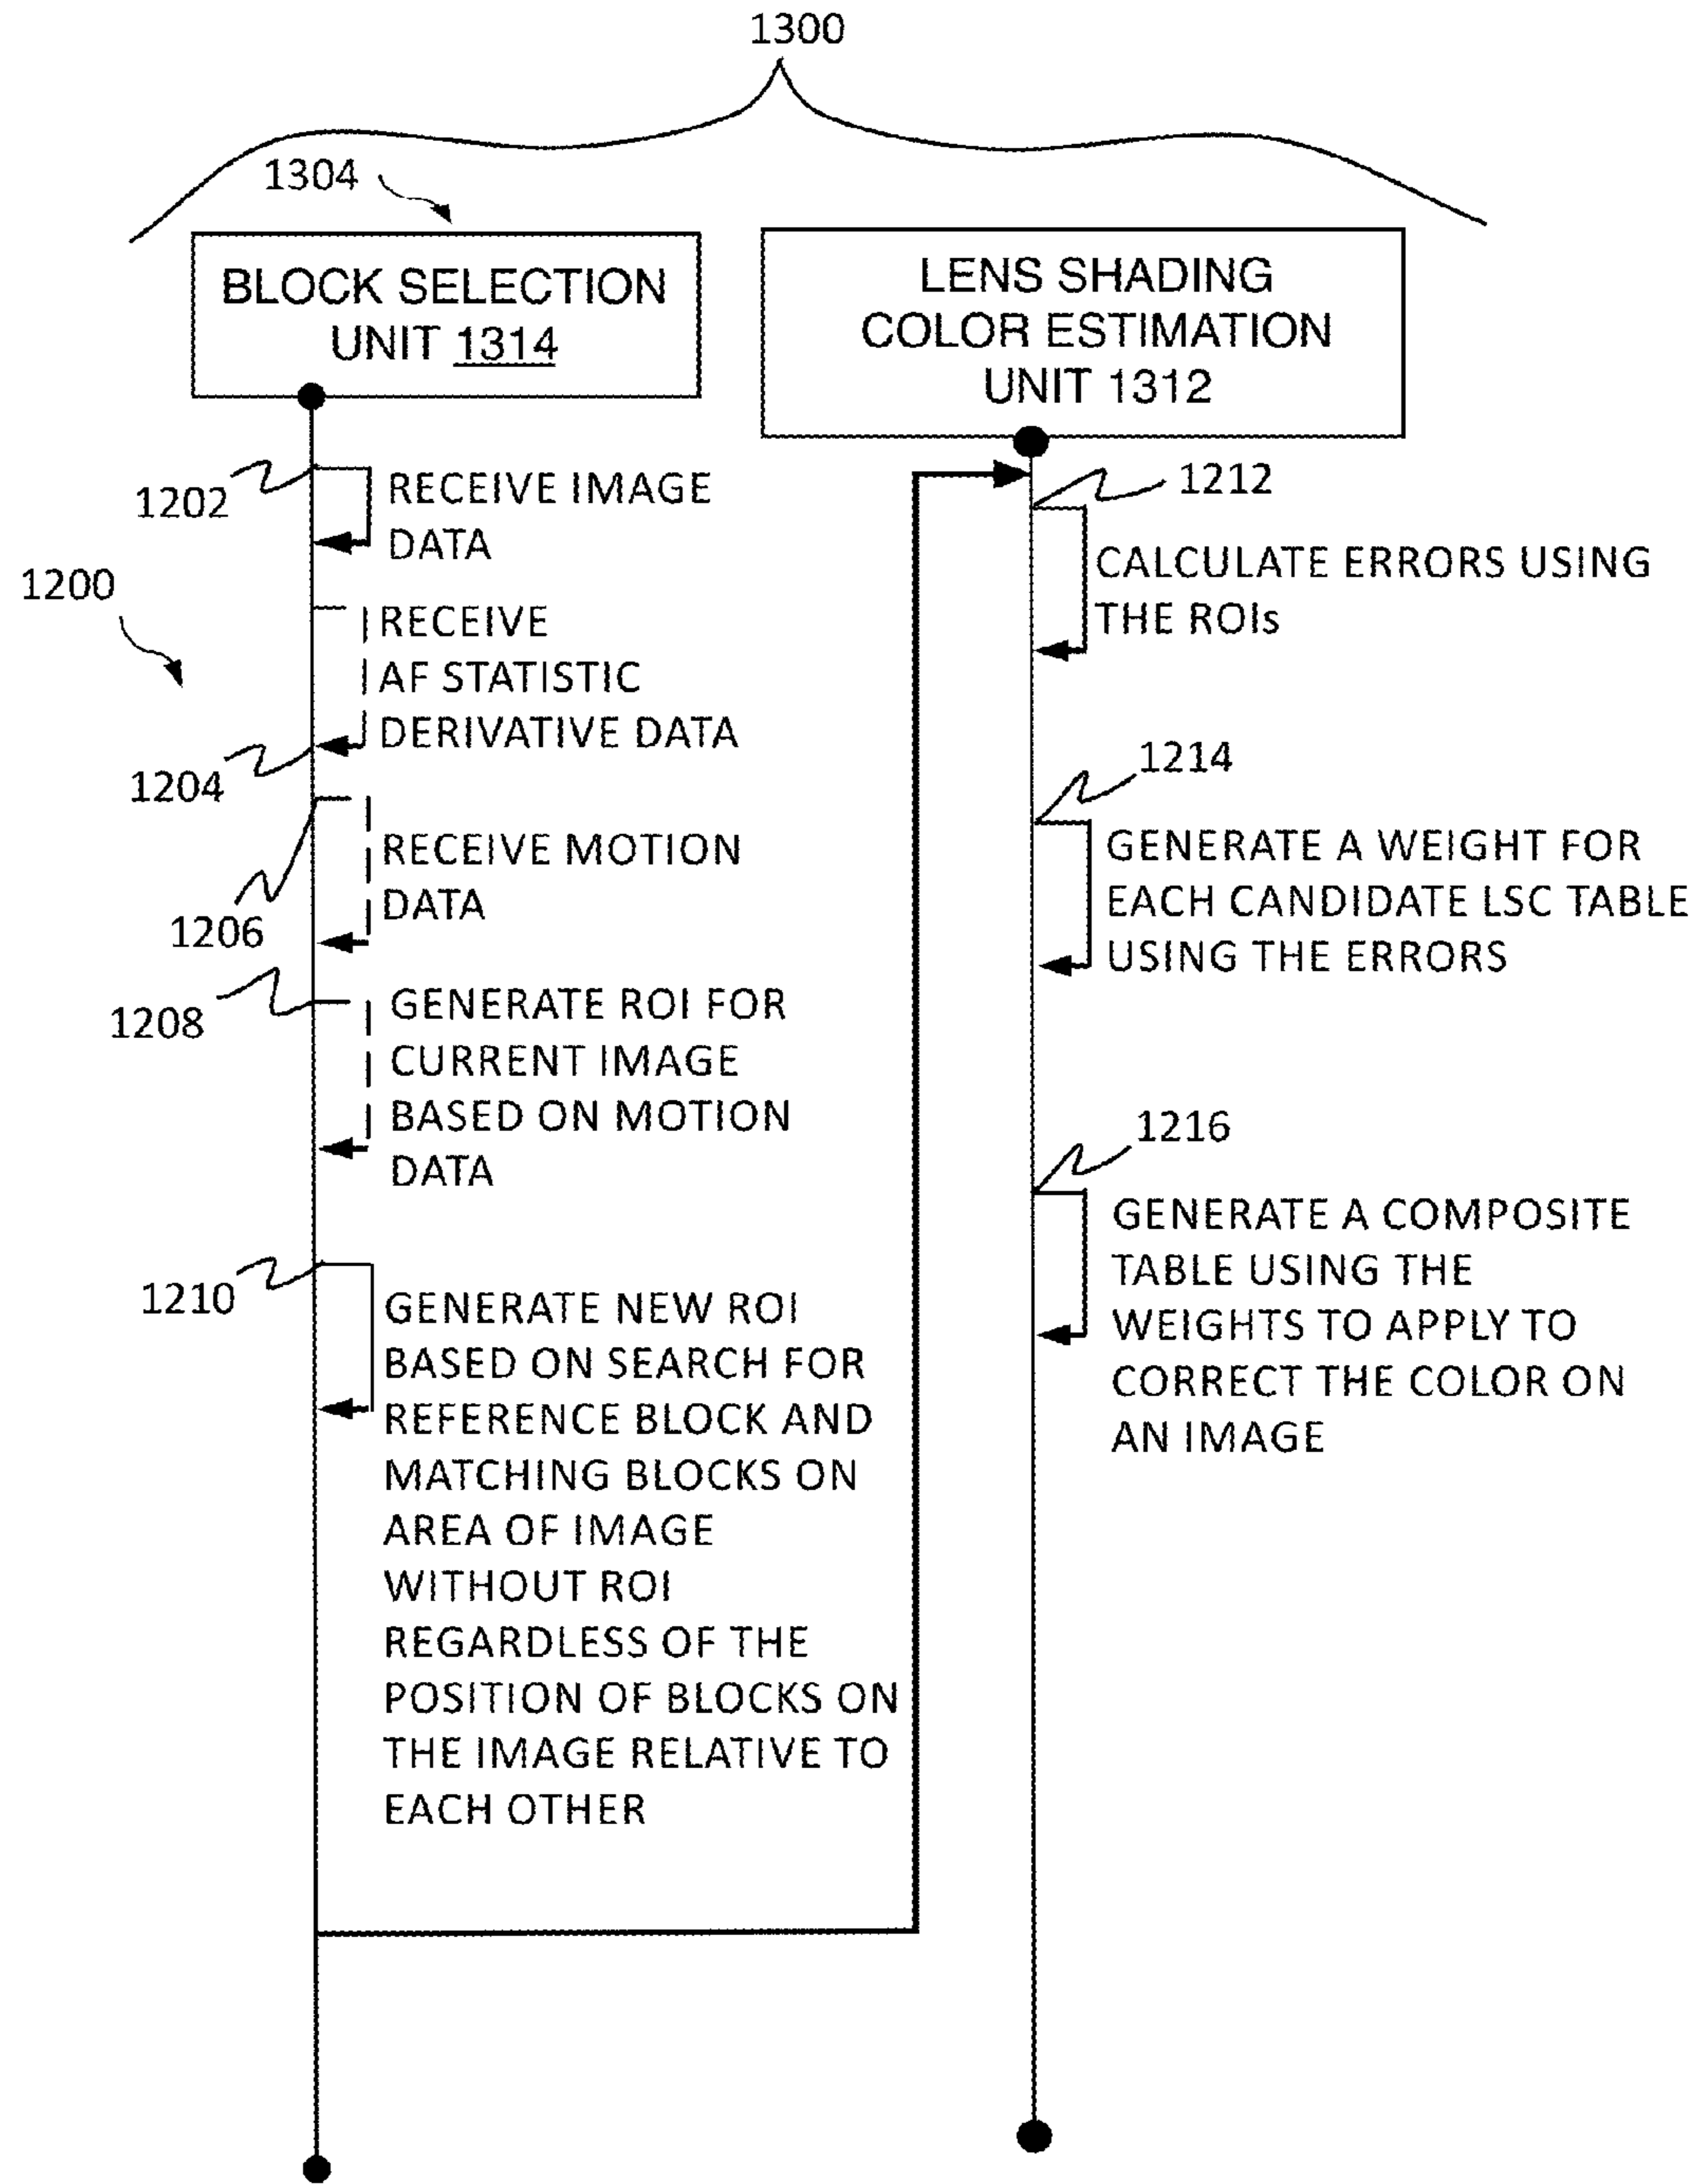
1300

1304

BLOCK SELECTION UNIT 1314

LENS SHADING COLOR ESTIMATION UNIT 1312

1202

RECEIVE IMAGE DATA

1200

RECEIVE AF STATISTIC DERIVATIVE DATA

1204

RECEIVE MOTION DATA

1206

1208

GENERATE ROI FOR CURRENT IMAGE BASED ON MOTION DATA

1210

GENERATE NEW ROI BASED ON SEARCH FOR REFERENCE BLOCK AND MATCHING BLOCKS ON AREA OF IMAGE WITHOUT ROI REGARDLESS OF THE POSITION OF BLOCKS ON THE IMAGE RELATIVE TO EACH OTHER

1212

CALCULATE ERRORS USING THE ROIs

1214

GENERATE A WEIGHT FOR EACH CANDIDATE LSC TABLE USING THE ERRORS

1216

GENERATE A COMPOSITE TABLE USING THE WEIGHTS TO APPLY TO CORRECT THE COLOR ON AN IMAGE